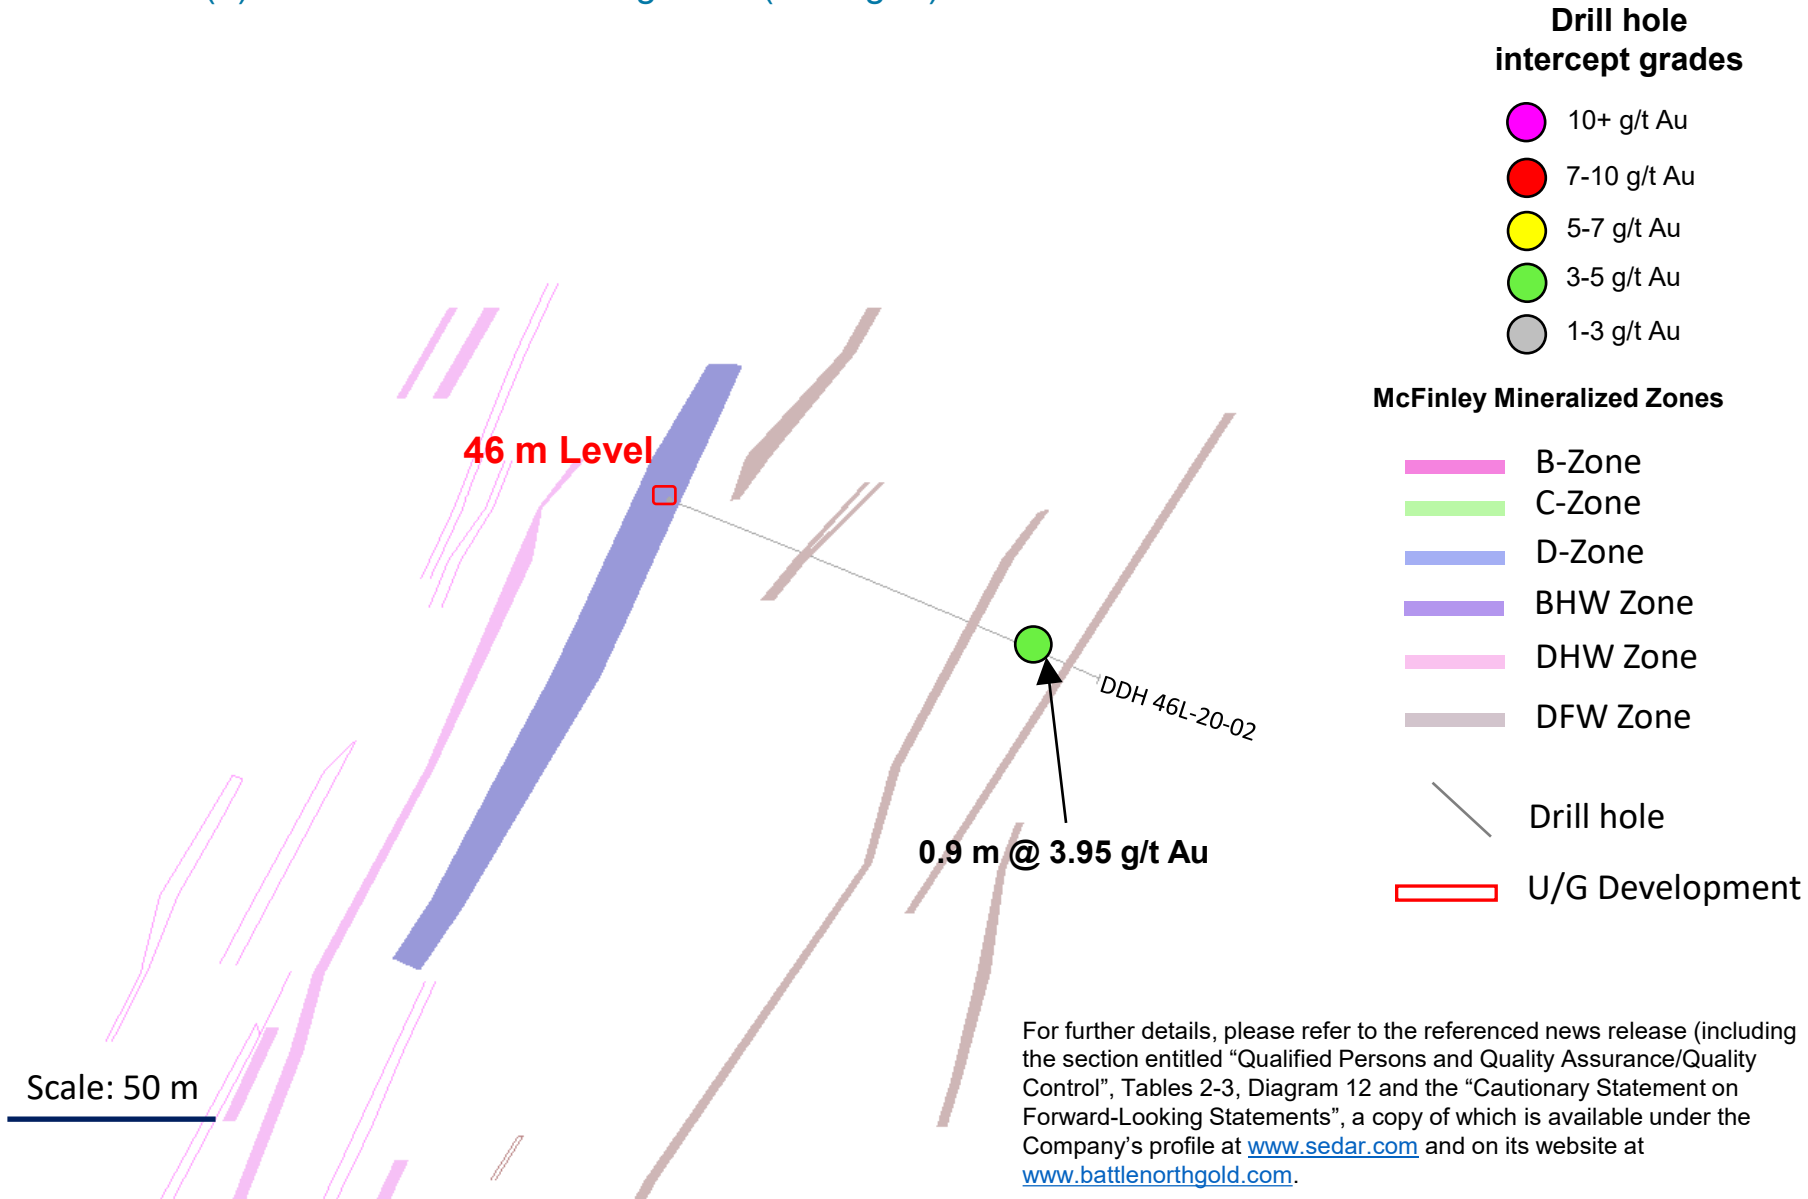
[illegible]

Drill hole intercept grades

10+ g/t Au

7-10 g/t Au

5-7 g/t Au

3-5 g/t Au

1-3 g/t Au

McFinley Mineralized Zones

B-Zone

C-Zone

D-Zone

BHW Zone

DHW Zone

DFW Zone

Drill hole

U/G Development

46 m Level

DDH 46L-20-02

0.9 m @ 3.95 g/t Au

Scale: 50 m

For further details, please refer to the referenced news release (including the section entitled "Qualified Persons and Quality Assurance/Quality Control", Tables 2-3, Diagram 12 and the "Cautionary Statement on Forward-Looking Statements", a copy of which is available under the Company's profile at www.sedar.com and on its website at www.battlenorthgold.com.